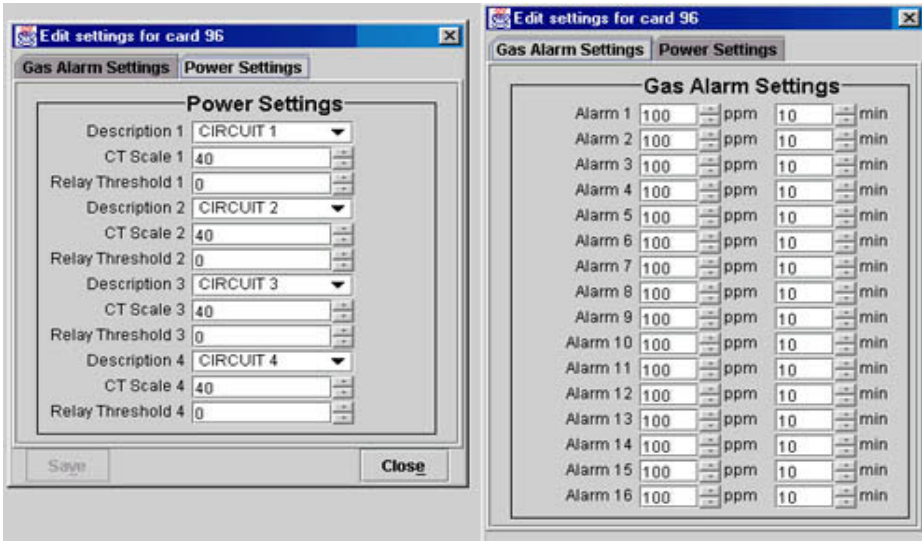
Edit settings for card 96

Gas Alarm Settings | Power Settings

Power Settings

Description 1 CIRCUIT 1
CT Scale 1 40
Relay Threshold 1 0
Description 2 CIRCUIT 2
CT Scale 2 40
Relay Threshold 2 0
Description 3 CIRCUIT 3
CT Scale 3 40
Relay Threshold 3 0
Description 4 CIRCUIT 4
CT Scale 4 40
Relay Threshold 4 0

Save | Close

Edit settings for card 96

Gas Alarm Settings | Power Settings

Gas Alarm Settings

Alarm 1 100 ppm 10 min
Alarm 2 100 ppm 10 min
Alarm 3 100 ppm 10 min
Alarm 4 100 ppm 10 min
Alarm 5 100 ppm 10 min
Alarm 6 100 ppm 10 min
Alarm 7 100 ppm 10 min
Alarm 8 100 ppm 10 min
Alarm 9 100 ppm 10 min
Alarm 10 100 ppm 10 min
Alarm 11 100 ppm 10 min
Alarm 12 100 ppm 10 min
Alarm 13 100 ppm 10 min
Alarm 14 100 ppm 10 min
Alarm 15 100 ppm 10 min
Alarm 16 100 ppm 10 min